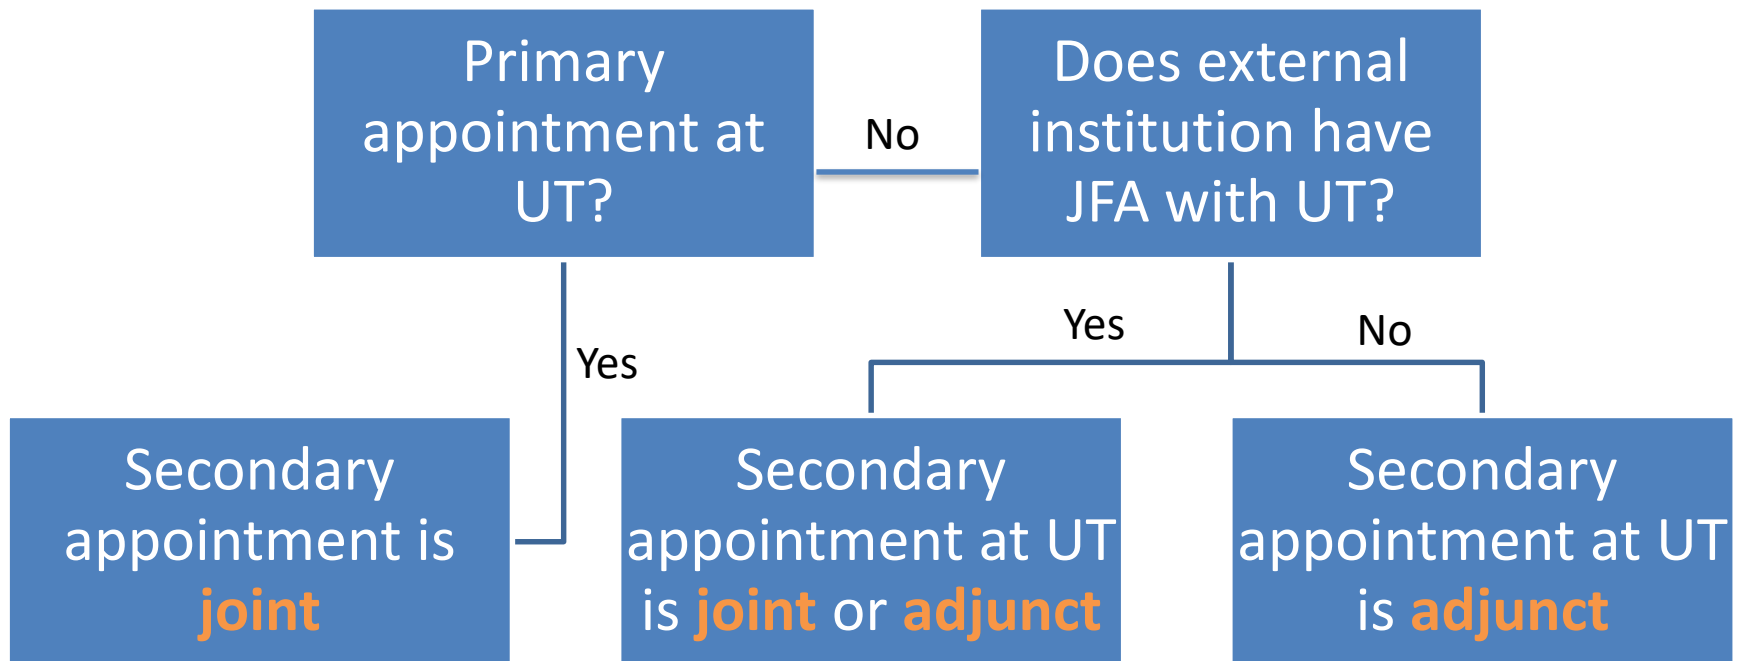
Primary appointment at UT?

No

Does external institution have JFA with UT?

Yes

Yes

No

Secondary appointment is joint

Secondary appointment at UT is joint or adjunct

Secondary appointment at UT is adjunct